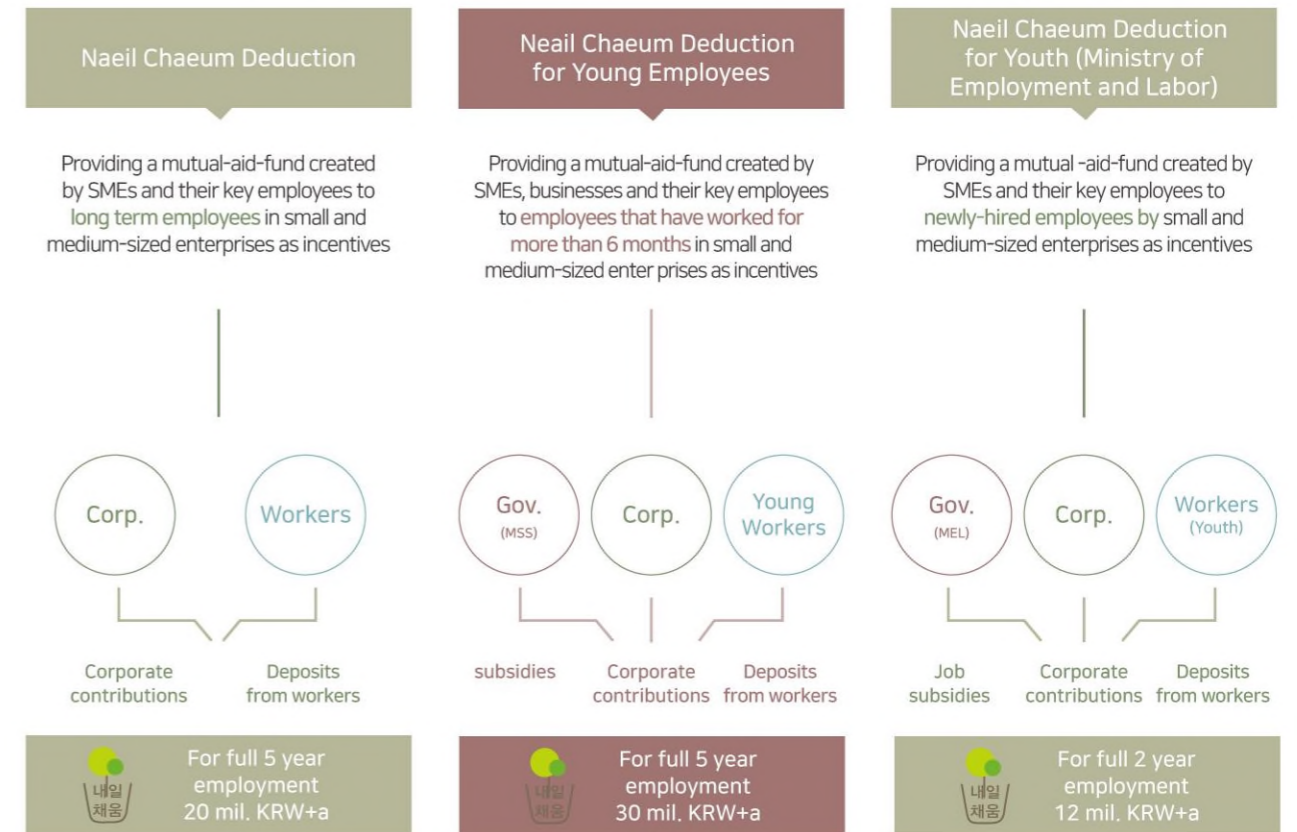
Naeil Chaeum Deduction

Providing a mutual-aid-fund created by SMEs and their key employees to long term employees in small and medium-sized enterprises as incentives

Corp.

Workers

Corporate contributions

Deposits from workers

내일 채움

For full 5 year employment 20 mil. KRW+a

Neail Chaeum Deduction for Young Employees

Providing a mutual-aid-fund created by SMEs, businesses and their key employees to employees that have worked for more than 6 months in small and medium-sized enter prises as incentives

Gov. (MSS)

Corp.

Young Workers

subsidies

Corporate contributions

Deposits from workers

내일 채움

For full 5 year employment 30 mil. KRW+a

Naeil Chaeum Deduction for Youth (Ministry of Employment and Labor)

Providing a mutual -aid-fund created by SMEs and their key employees to newly-hired employees by small and medium-sized enterprises as incentives

Gov. (MEL)

Corp.

Workers (Youth)

Job subsidies

Corporate contributions

Deposits from workers

내일 채움

For full 2 year employment 12 mil. KRW+a